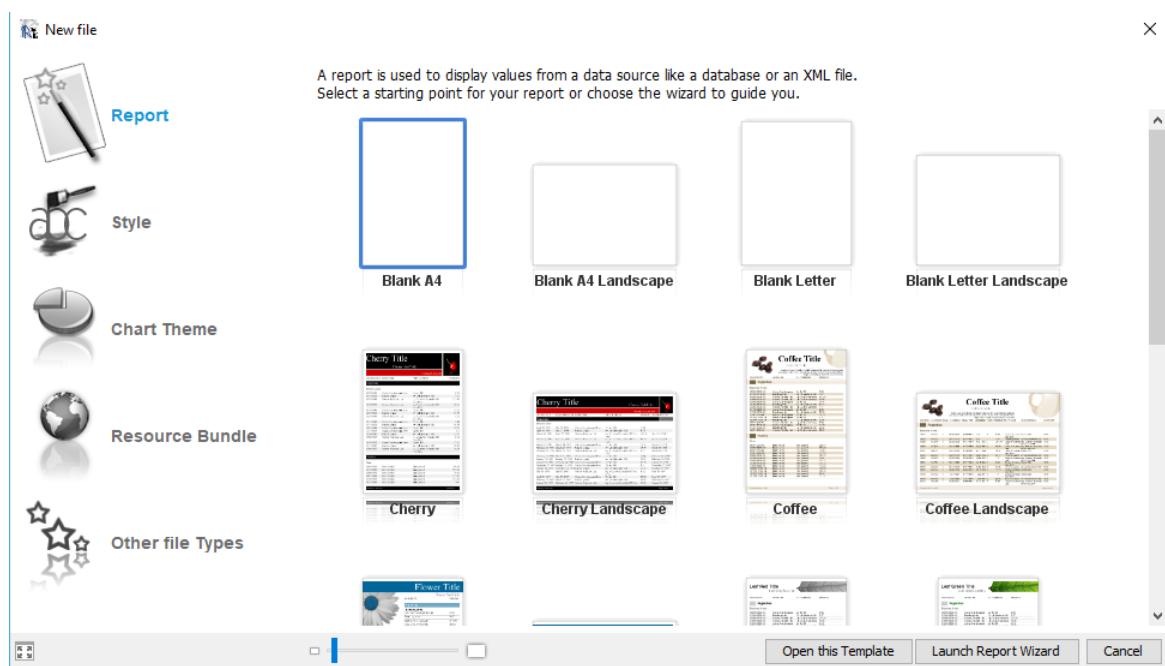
New file

Report

Style

Chart Theme

Resource Bundle

Other file Types

A report is used to display values from a data source like a database or an XML file.
Select a starting point for your report or choose the wizard to guide you.

Blank A4

Blank A4 Landscape

Blank Letter

Blank Letter Landscape

Cherry Title

Cherry

Cherry Title

Cherry Landscape

Coffee Title

Coffee

Coffee Title

Coffee Landscape

Flower Title

Leaf Red Title

Leaf Green Title

Open this Template

Launch Report Wizard

Cancel